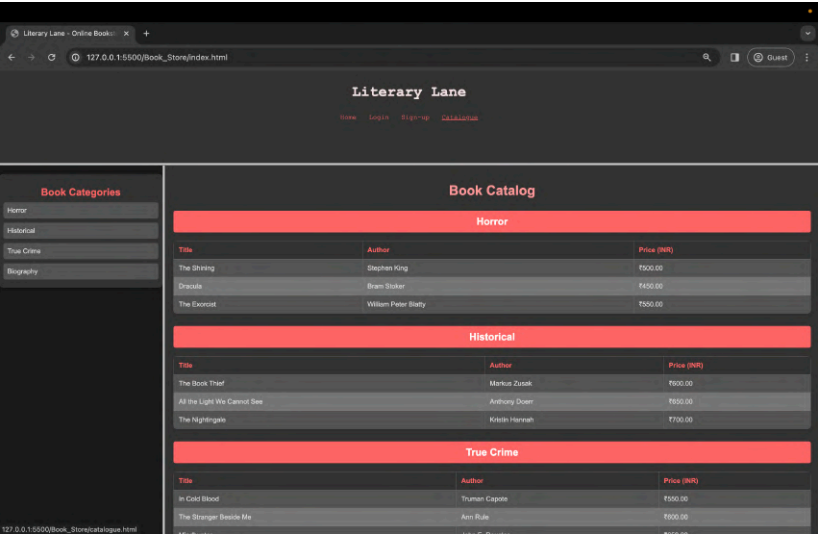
Literary Lane - Online Booksto ×
+
127.0.0.1:5500/Book_Store/index.html
Guest

Literary Lane

Home Login Sign-up Catalogue

Book Categories

Horror

Historical

True Crime

Biography

Book Catalog

Horror

| Title | Author | Price (INR) |
|---|---|---|
| The Shining | Stephen King | ₹500.00 |
| Dracula | Bram Stoker | ₹450.00 |
| The Exorcist | William Peter Blatty | ₹550.00 |

Historical

| Title | Author | Price (INR) |
|---|---|---|
| The Book Thief | Markus Zusak | ₹600.00 |
| All the Light We Cannot See | Anthony Doerr | ₹650.00 |
| The Nightingale | Kristin Hannah | ₹700.00 |

True Crime

| Title | Author | Price (INR) |
|---|---|---|
| In Cold Blood | Truman Capote | ₹550.00 |
| The Stranger Beside Me | Ann Rule | ₹600.00 |
| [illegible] | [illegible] | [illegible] |

127.0.0.1:5500/Book_Store/catalogue.html